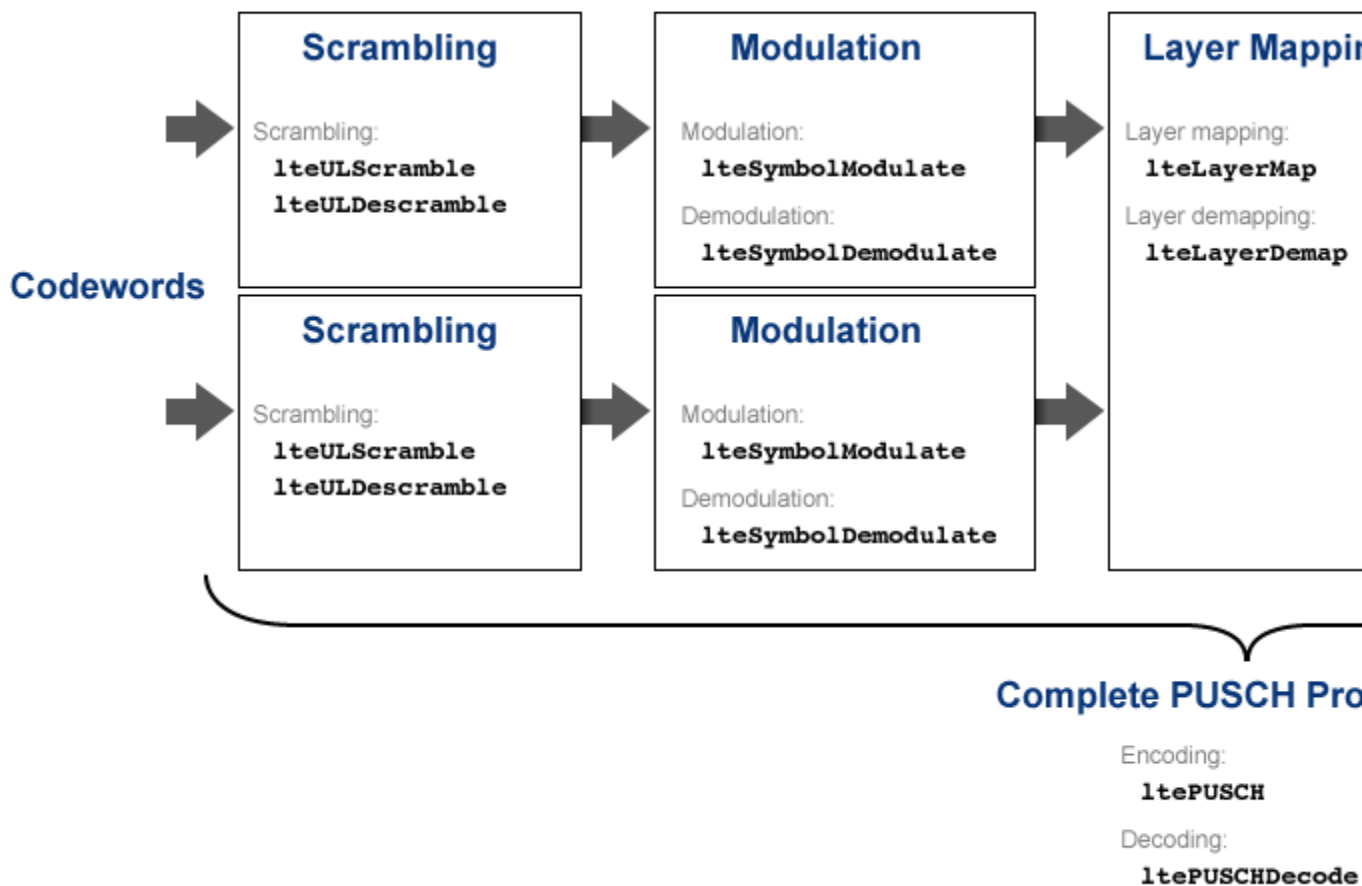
Scrambling

Scrambling:
lteULScramble
lteULDescramble

Modulation

Modulation:
lteSymbolModulate
Demodulation:
lteSymbolDemodulate

Layer Mappi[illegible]

Layer mapping:
lteLayerMap
Layer demapping:
lteLayerDemap

Codewords

Scrambling

Scrambling:
lteULScramble
lteULDescramble

Modulation

Modulation:
lteSymbolModulate
Demodulation:
lteSymbolDemodulate

Complete PUSCH Pro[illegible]

Encoding:
ltePUSCH
Decoding:
ltePUSCHDecode